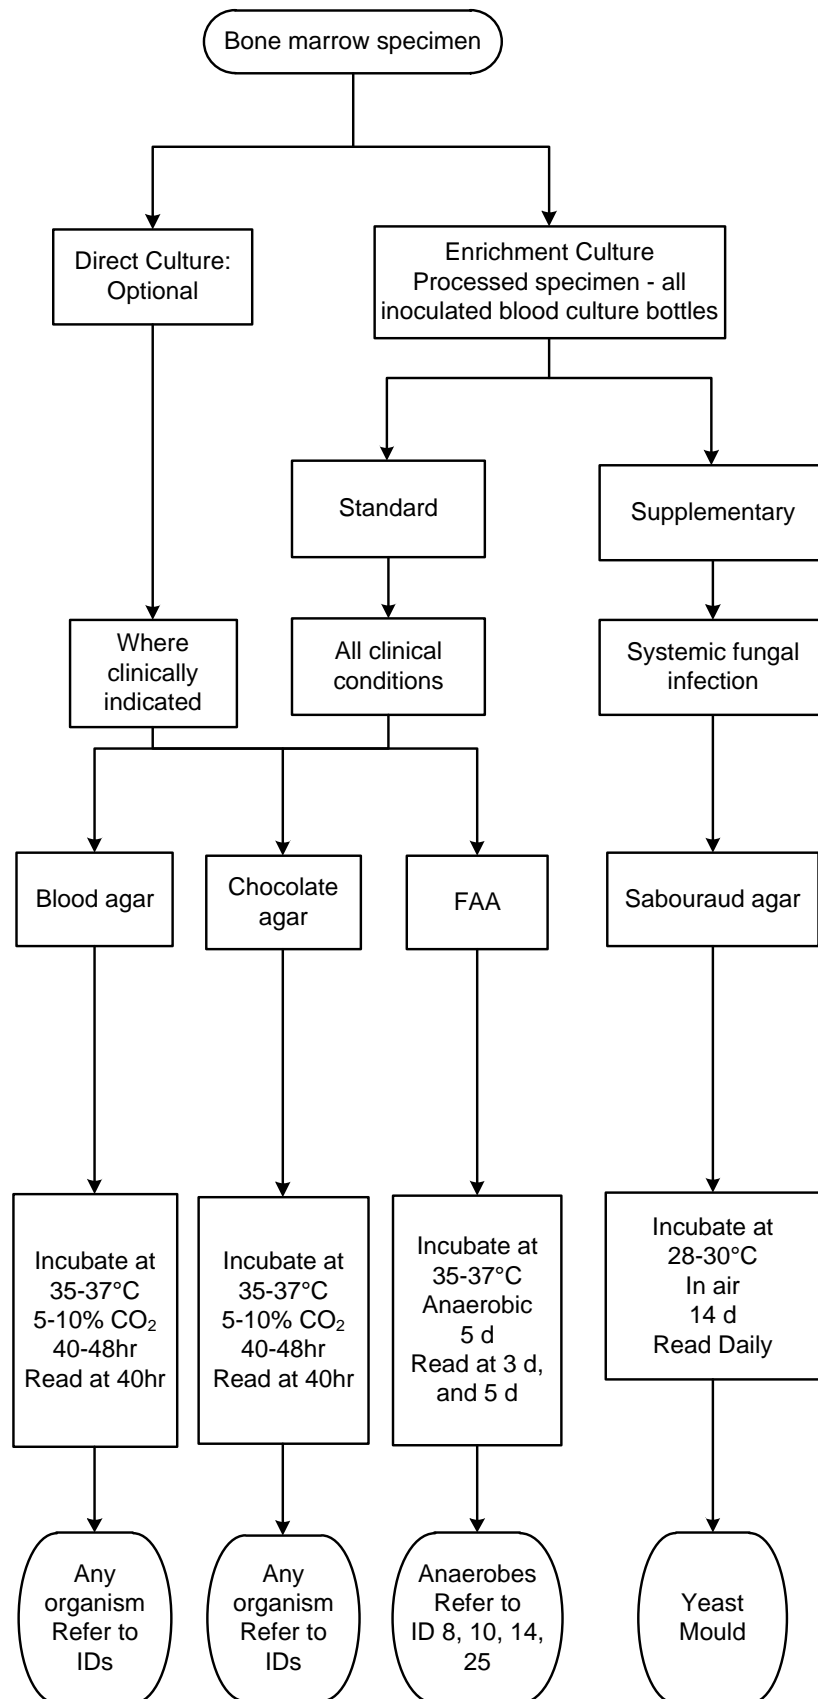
Bone marrow specimen

Direct Culture: Optional

Enrichment Culture
Processed specimen - all inoculated blood culture bottles

Standard

Supplementary

Where clinically indicated

All clinical conditions

Systemic fungal infection

Blood agar

Chocolate agar

FAA

Sabouraud agar

Incubate at 35-37°C
5-10% $CO_2$
40-48hr
Read at 40hr

Incubate at 35-37°C
5-10% $CO_2$
40-48hr
Read at 40hr

Incubate at 35-37°C
Anaerobic
5 d
Read at 3 d, and 5 d

Incubate at 28-30°C
In air
14 d
Read Daily

Any organism
Refer to IDs

Any organism
Refer to IDs

Anaerobes
Refer to ID 8, 10, 14, 25

Yeast
Mould